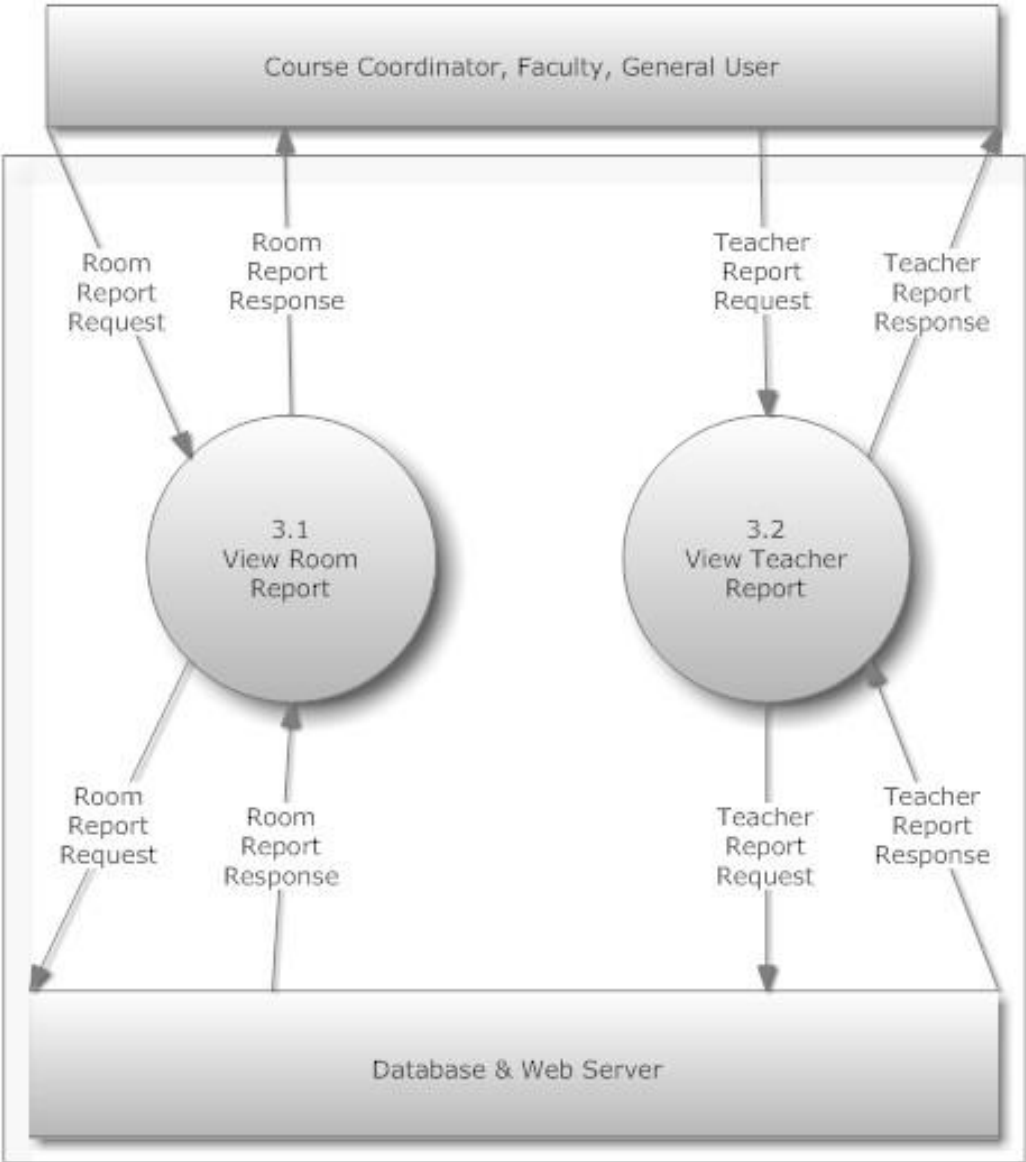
Course Coordinator, Faculty, General User

Room Report Request

Room Report Response

Teacher Report Request

Teacher Report Response

3.1 View Room Report

3.2 View Teacher Report

Room Report Request

Room Report Response

Teacher Report Request

Teacher Report Response

Database & Web Server